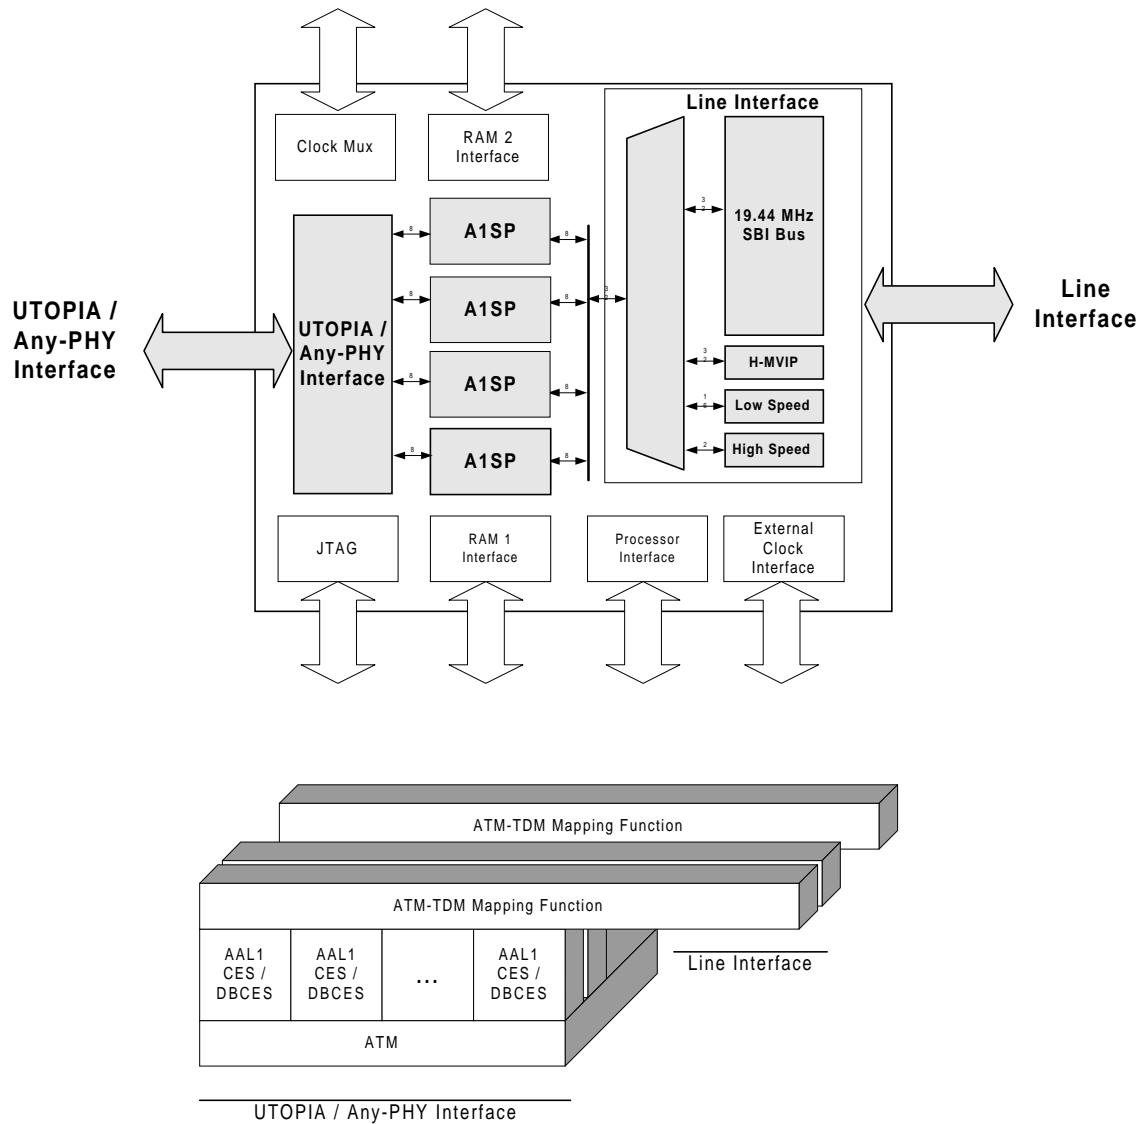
Clock Mux

RAM 2 Interface

Line Interface

UTOPIA / Any-PHY Interface

8

A1SP

8

8

A1SP

8

3 2

3 2

19.44 MHz SBI Bus

Line Interface

UTOPIA / Any-PHY Interface

8

A1SP

8

3 2

H-MVIP

1 6

Low Speed

8

A1SP

8

2

High Speed

JTAG

RAM 1 Interface

Processor Interface

External Clock Interface

ATM-TDM Mapping Function

ATM-TDM Mapping Function

AAL1 CES / DBCES

AAL1 CES / DBCES

...

AAL1 CES / DBCES

Line Interface

ATM

UTOPIA / Any-PHY Interface